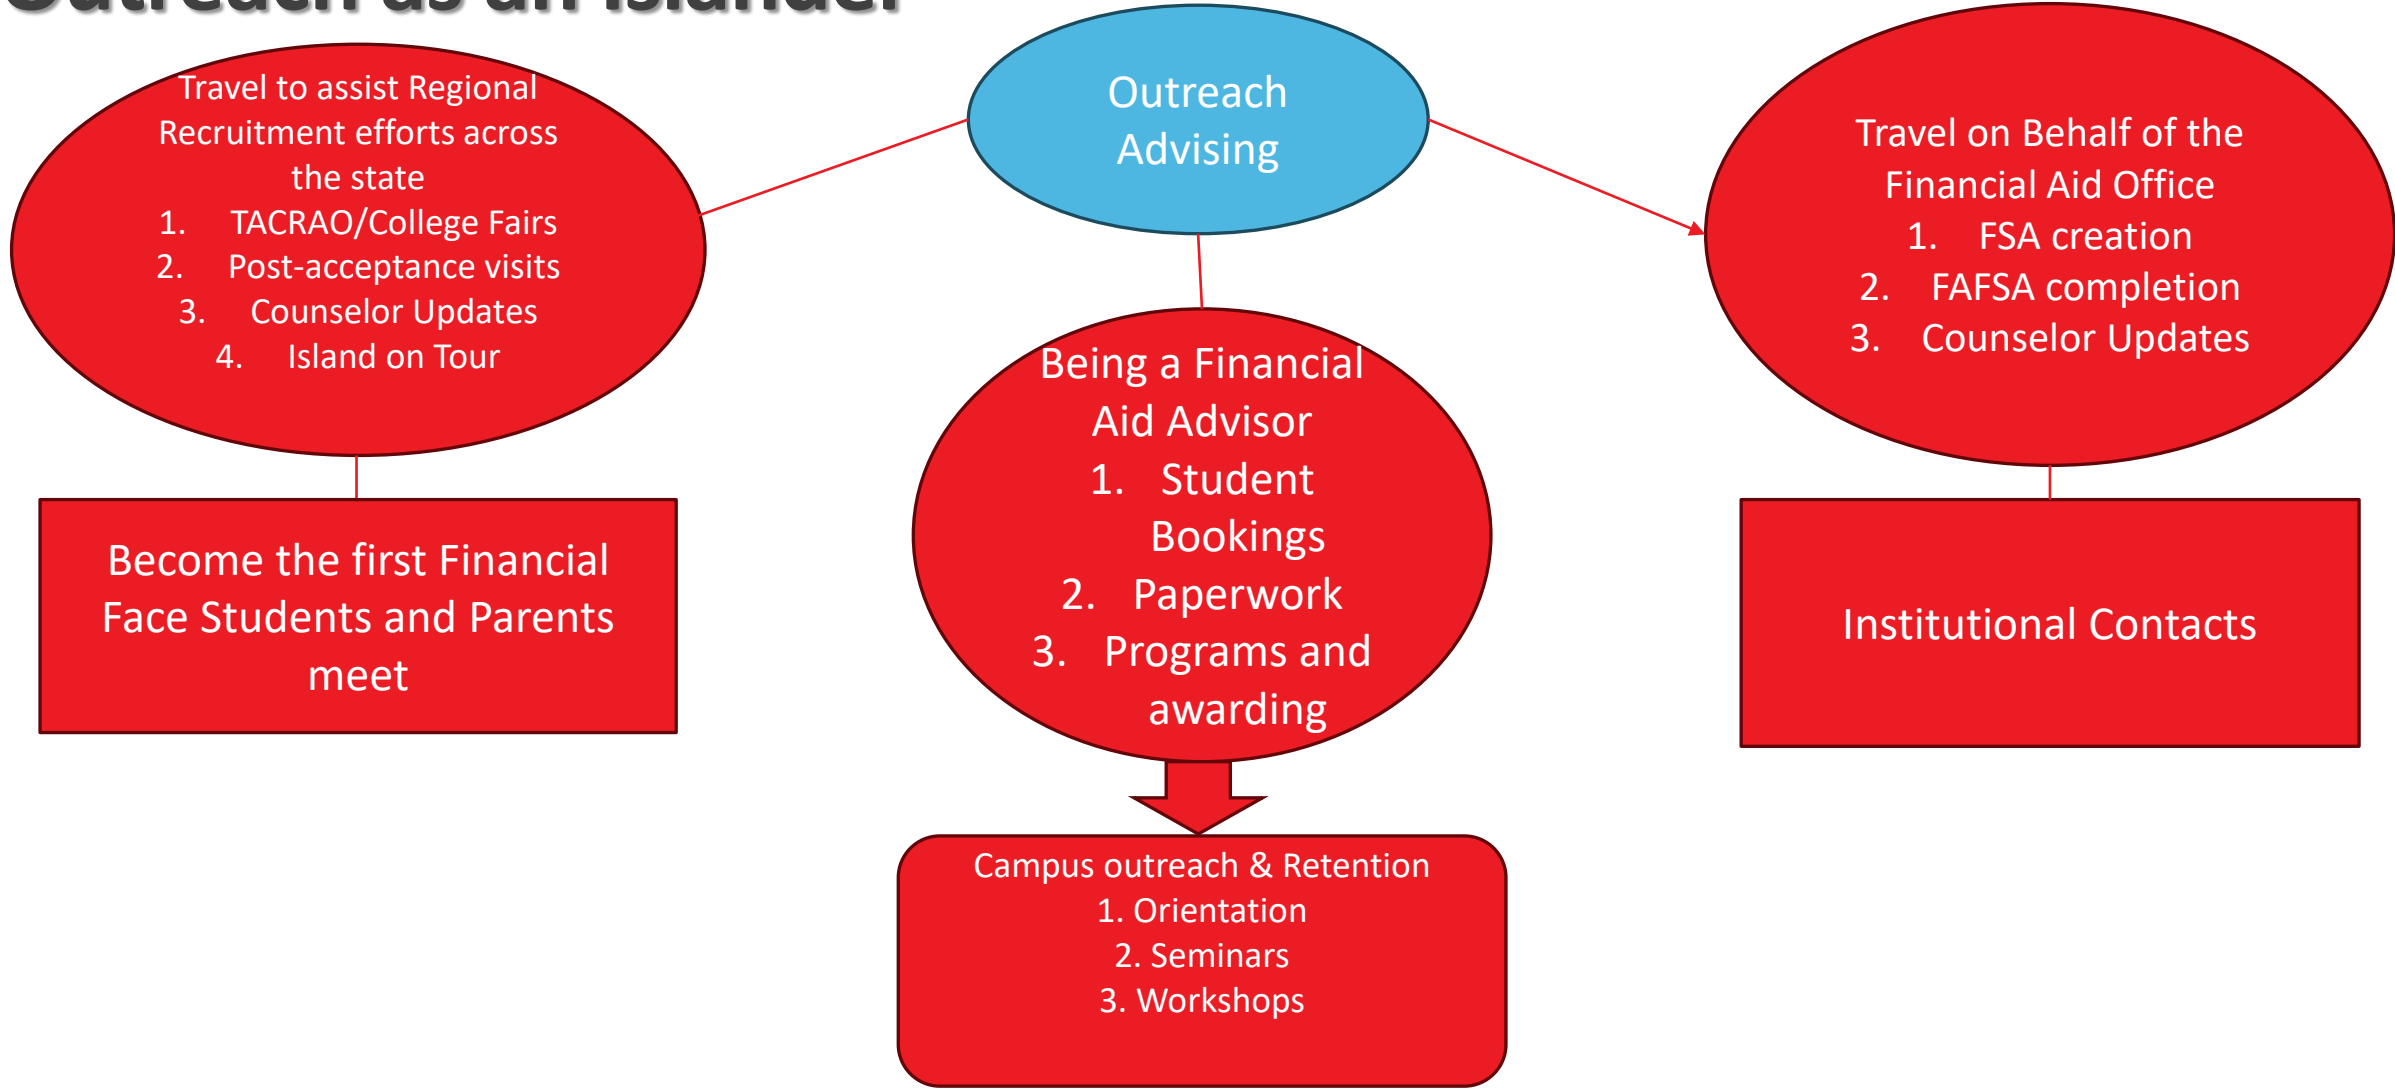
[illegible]

Outreach Advising

Travel to assist Regional Recruitment efforts across the state
1. TACRAO/College Fairs
2. Post-acceptance visits
3. Counselor Updates
4. Island on Tour

Become the first Financial Face Students and Parents meet

Being a Financial Aid Advisor
1. Student Bookings
2. Paperwork
3. Programs and awarding

Campus outreach & Retention
1. Orientation
2. Seminars
3. Workshops

Travel on Behalf of the Financial Aid Office
1. FSA creation
2. FAFSA completion
3. Counselor Updates

Institutional Contacts